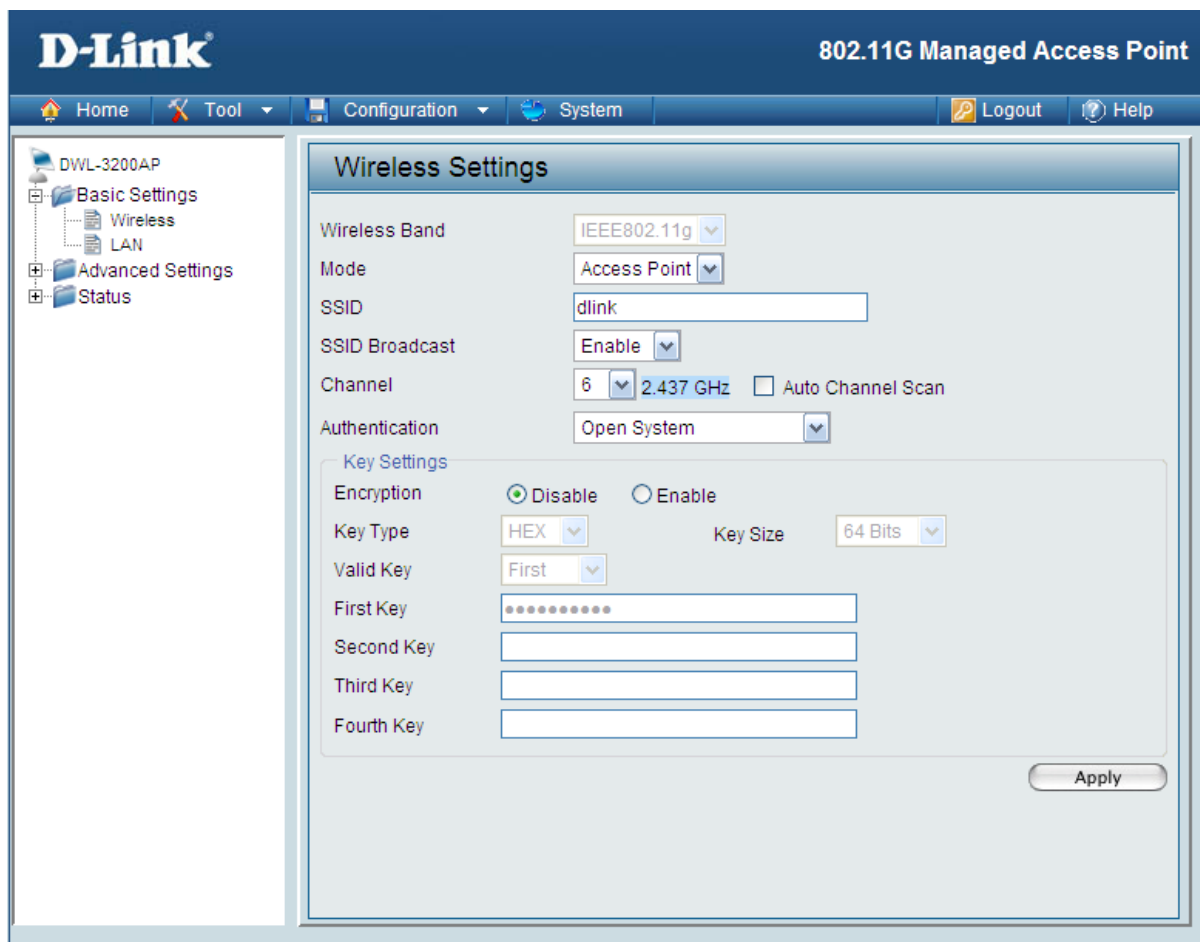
D-Link

802.11G Managed Access Point

Home Tool Configuration System Logout Help

DWL-3200AP
Basic Settings
Wireless
LAN
Advanced Settings
Status

Wireless Settings

Wireless Band IEEE802.11g
Mode Access Point
SSID dlink
SSID Broadcast Enable
Channel 6 2.437 GHz Auto Channel Scan
Authentication Open System

Key Settings
Encryption Disable Enable
Key Type HEX Key Size 64 Bits
Valid Key First
First Key ●●●●●●●●●●
Second Key
Third Key
Fourth Key

Apply